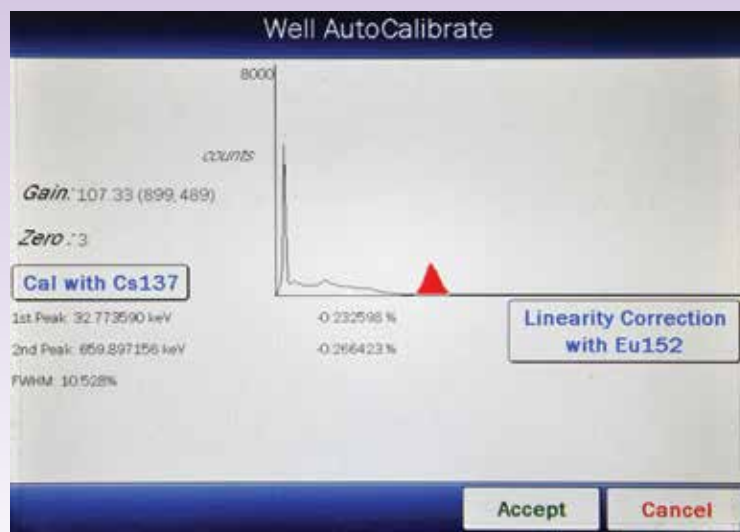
Well AutoCalibrate

8000

counts

Gain: 107.33 (899, 489)

Zero : 3

Cal with Cs137

1st Peak: 32.773590 keV

-0.232598 %

2nd Peak: 659.897156 keV

-0.266423 %

FWHM: 10.528%

Linearity Correction with Eu152

Accept

Cancel